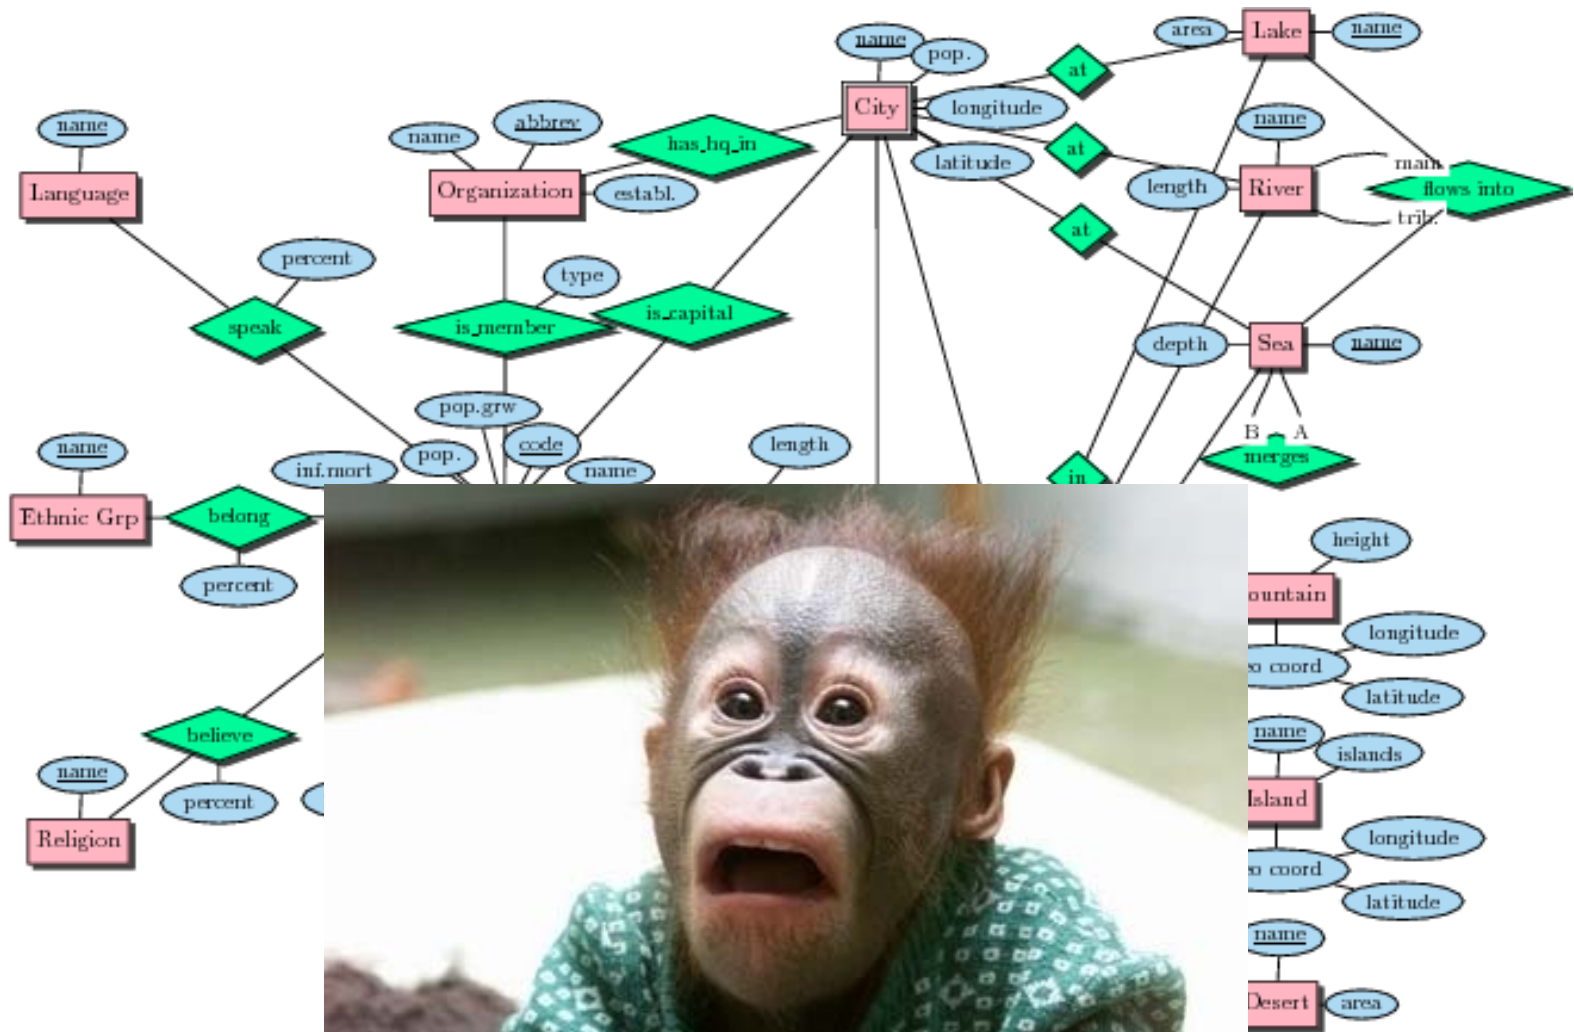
name
Language
percent
speak
name
abbrev
Organization
establ.
has_hq_in
type
is_member
is_capital
pop.grw
code
name
pop.
inf.mort
length
name
pop.
City
longitude
latitude
at
at
at
area
Lake
name
name
length
River
main
flows into
trib.
depth
Sea
name
B
A
merges
in
name
Ethnic Grp
belong
percent
believe
name
percent
Religion
height
ountain
longitude
o coord
latitude
name
islands
sland
longitude
o coord
latitude
name
Desert
area